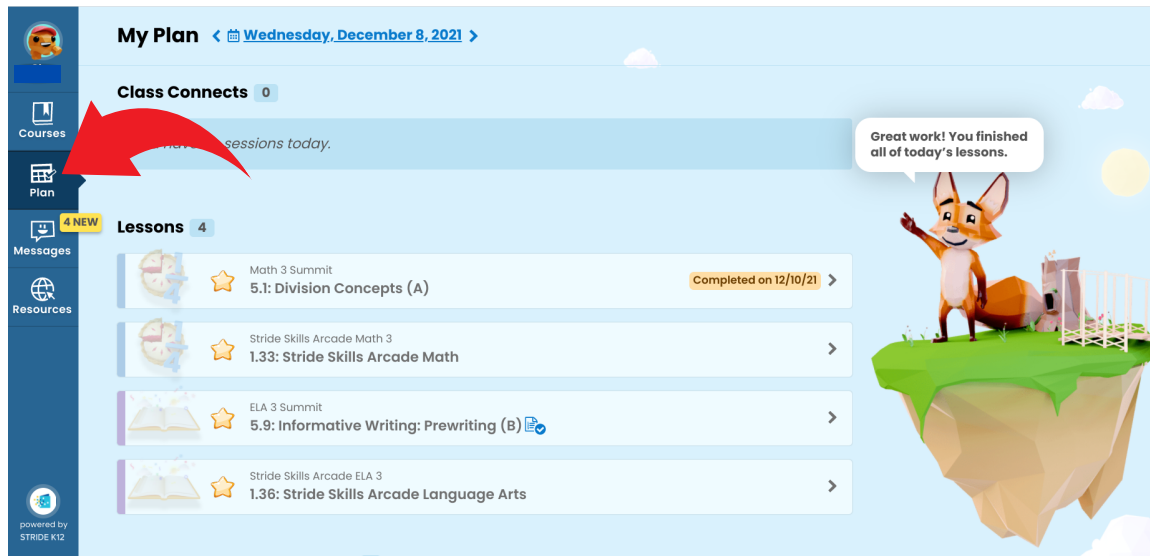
Courses

Plan

4 NEW
Messages

Resources

powered by
STRIDE K12

My Plan < Wednesday, December 8, 2021 >

Class Connects 0

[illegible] have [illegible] sessions today.

Great work! You finished all of today's lessons.

Lessons 4

Math 3 Summit
5.1: Division Concepts (A)
Completed on 12/10/21 >

Stride Skills Arcade Math 3
1.33: Stride Skills Arcade Math >

ELA 3 Summit
5.9: Informative Writing: Prewriting (B) >

Stride Skills Arcade ELA 3
1.36: Stride Skills Arcade Language Arts >